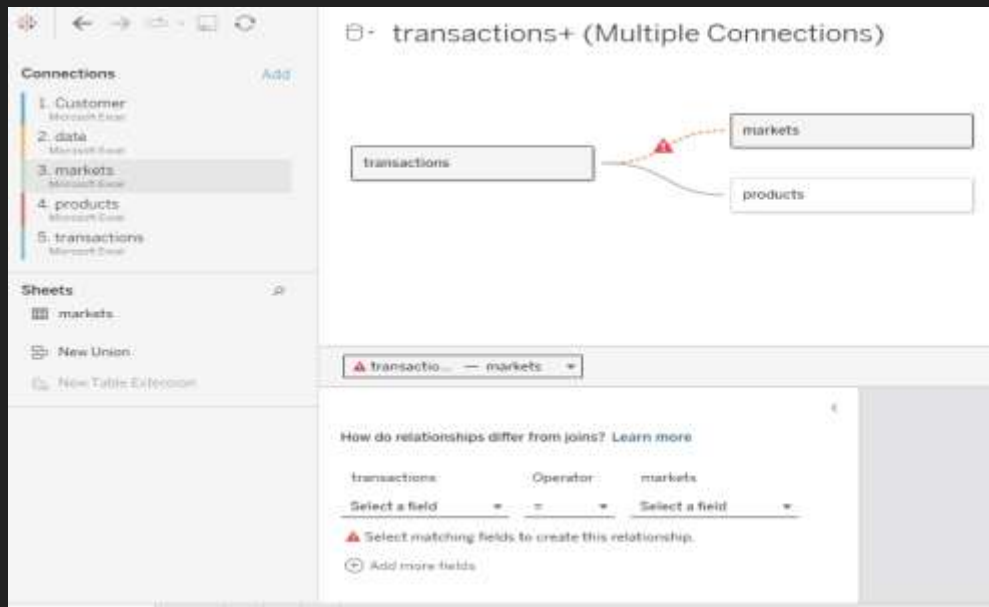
transactions+ (Multiple Connections)

Connections Add

1. Customer
Microsoft Excel
2. data
Microsoft Excel
3. markets
Microsoft Excel
4. products
Microsoft Excel
5. transactions
Microsoft Excel

Sheets

markets

New Union

New Table Extension

transactions

markets

products

transactio... — markets

How do relationships differ from joins? Learn more

transactions Operator markets

Select a field = Select a field

Select matching fields to create this relationship.

Add more fields